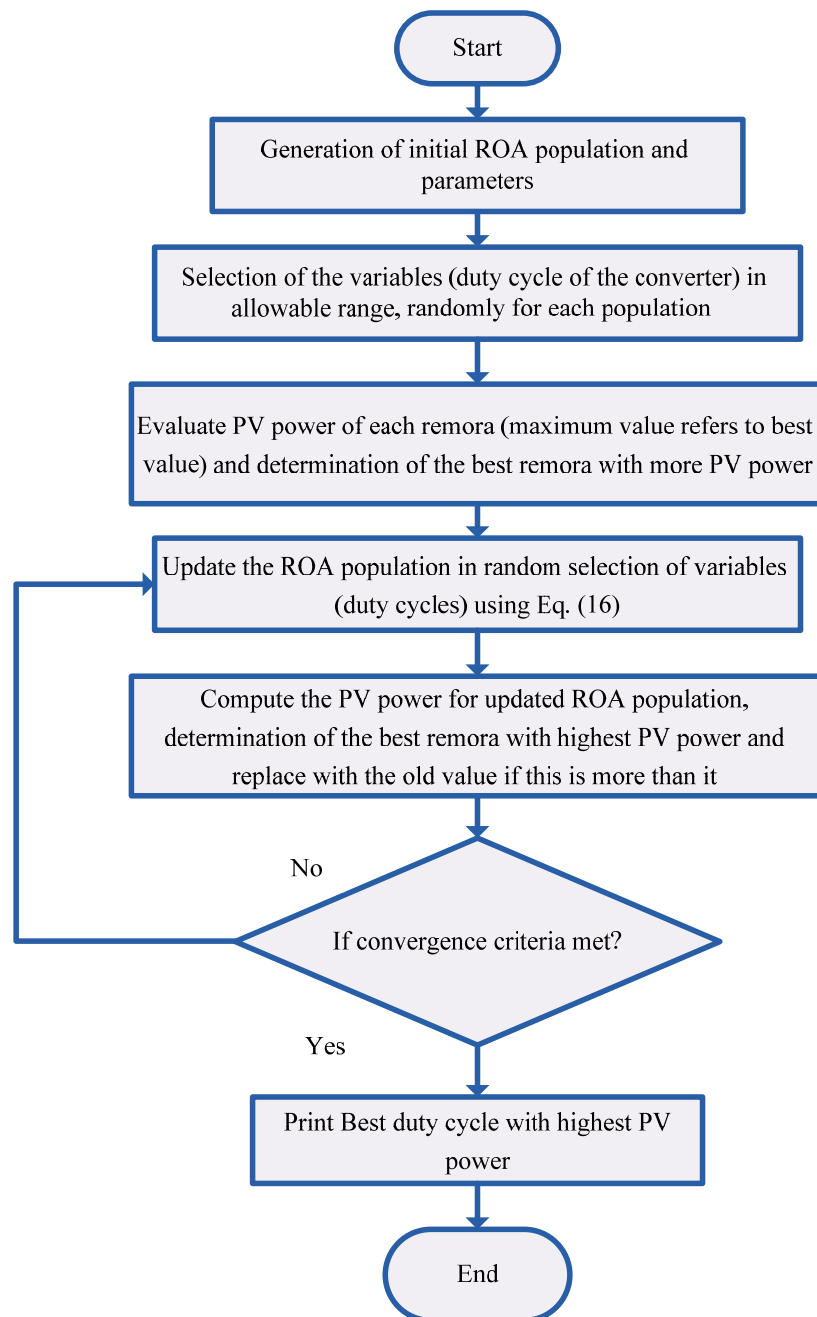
Start

Generation of initial ROA population and parameters

Selection of the variables (duty cycle of the converter) in allowable range, randomly for each population

Evaluate PV power of each remora (maximum value refers to best value) and determination of the best remora with more PV power

Update the ROA population in random selection of variables (duty cycles) using Eq. (16)

Compute the PV power for updated ROA population, determination of the best remora with highest PV power and replace with the old value if this is more than it

No

If convergence criteria met?

Yes

Print Best duty cycle with highest PV power

End